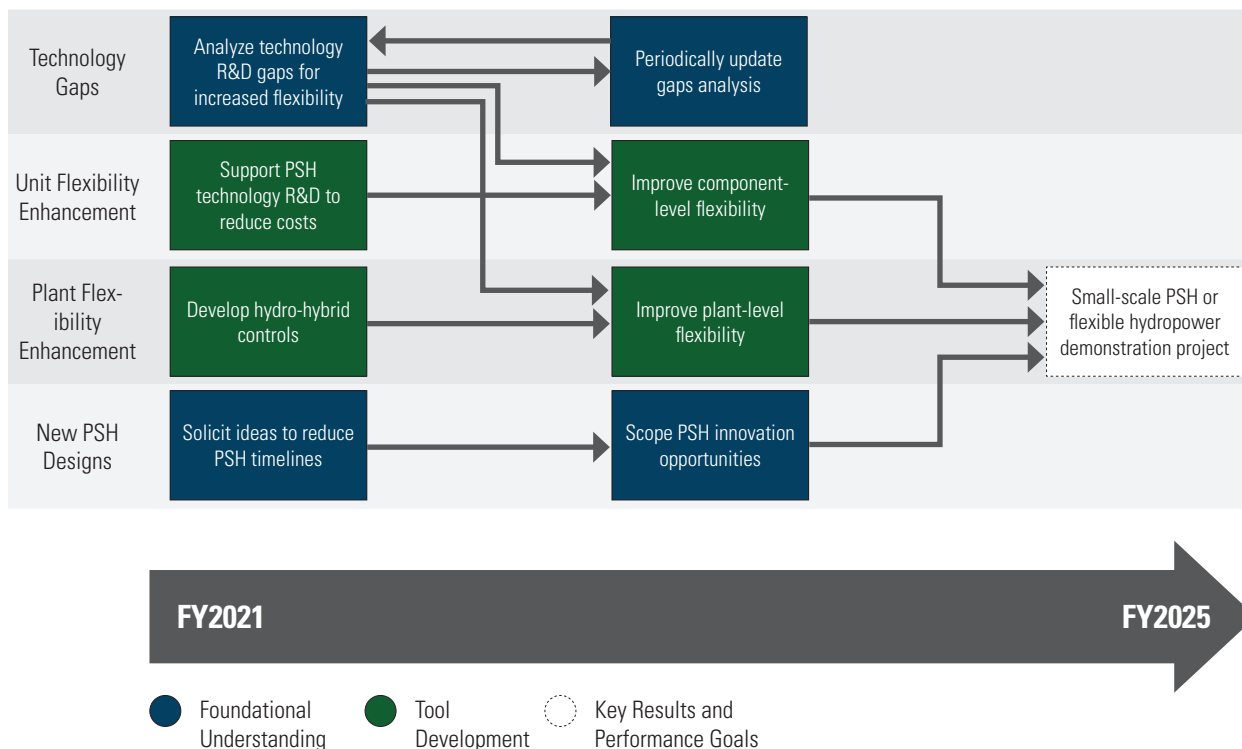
Technology Gaps

Analyze technology R&D gaps for increased flexibility

Periodically update gaps analysis

Unit Flexibility Enhancement

Support PSH technology R&D to reduce costs

Improve component-level flexibility

Plant Flexibility Enhancement

Develop hydro-hybrid controls

Improve plant-level flexibility

Small-scale PSH or flexible hydropower demonstration project

New PSH Designs

Solicit ideas to reduce PSH timelines

Scope PSH innovation opportunities

FY2021

FY2025

Foundational Understanding

Tool Development

Key Results and Performance Goals